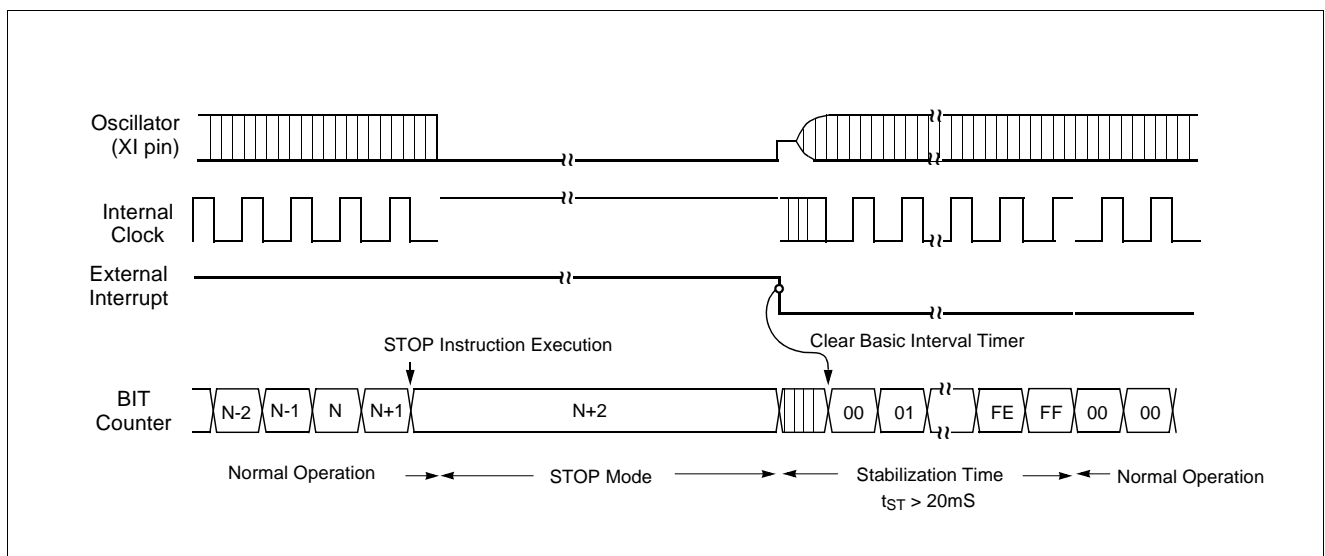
Oscillator (XI pin)

Internal Clock

External Interrupt

STOP Instruction Execution

Clear Basic Interval Timer

BIT Counter

N-2
N-1
N
N+1
N+2
00
01
FE
FF
00
00

Normal Operation
STOP Mode
Stabilization Time
$t_{ST}$ > 20mS
Normal Operation